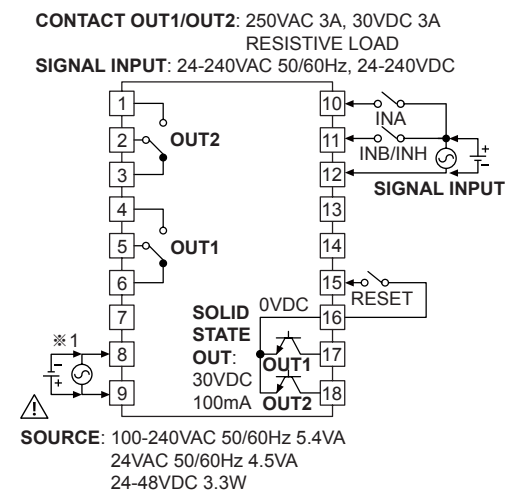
CONTACT OUT1/OUT2: 250VAC 3A, 30VDC 3A RESISTIVE LOAD
SIGNAL INPUT: 24-240VAC 50/60Hz, 24-240VDC

1
2
3
4
5
6
7
8
9
OUT2
OUT1
※1
+
−
10
11
12
13
14
15
16
17
18
INA
INB/INH
+
−
SIGNAL INPUT
RESET
0VDC
SOLID STATE OUT: 30VDC 100mA
OUT1
OUT2

SOURCE: 100-240VAC 50/60Hz 5.4VA
24VAC 50/60Hz 4.5VA
24-48VDC 3.3W